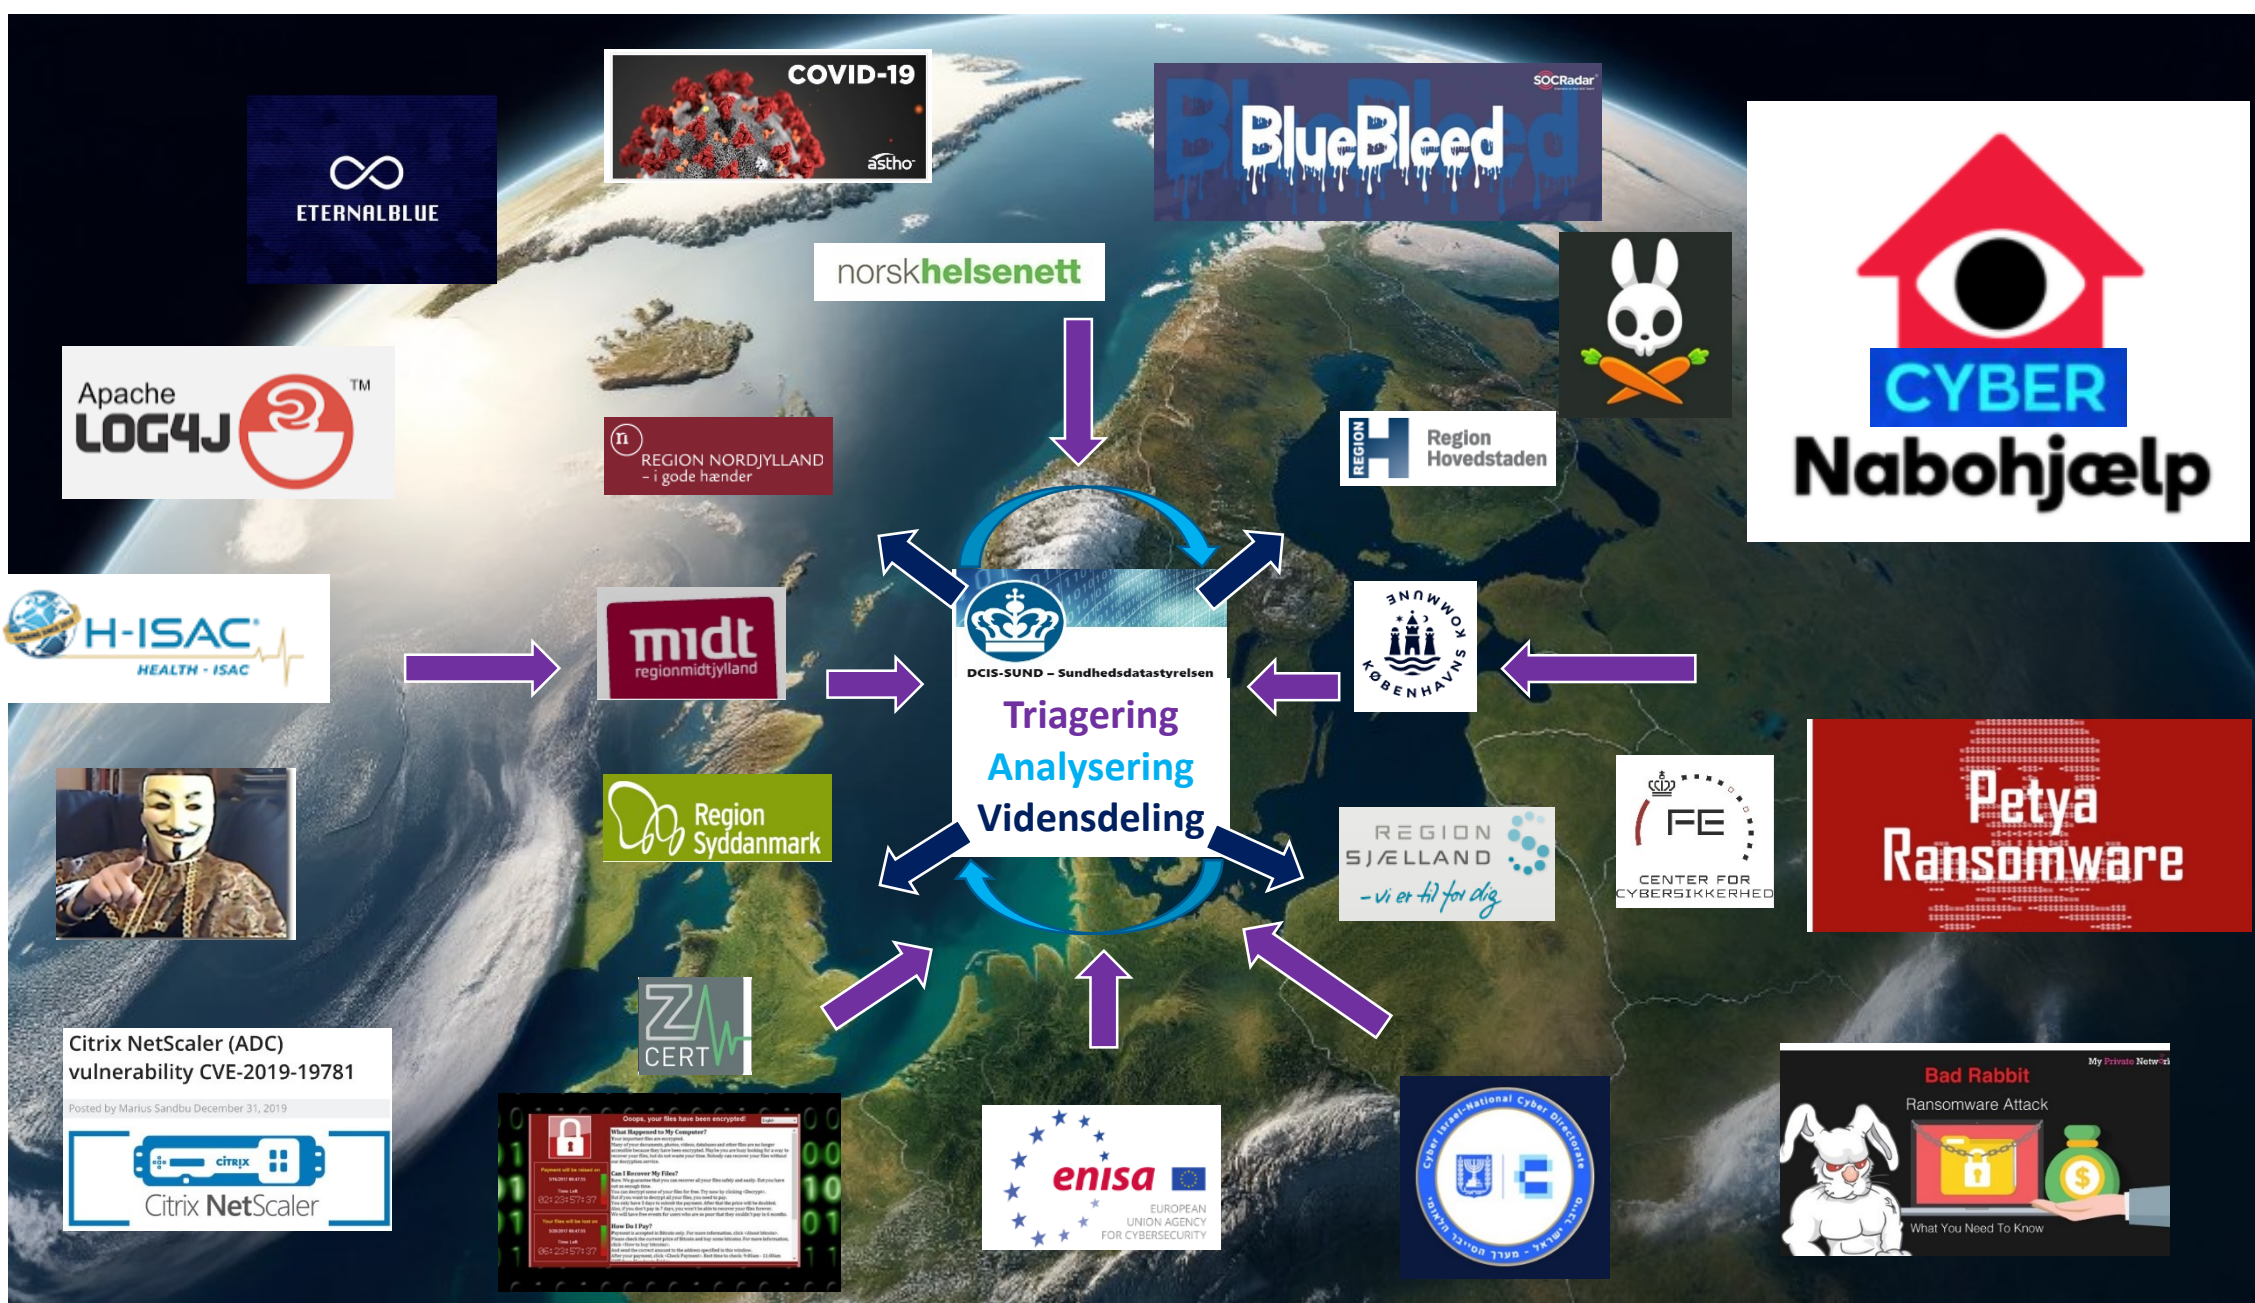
ETERNALBLUE

COVID-19
astho

SOCRadar
BlueBleed

norskhelsenett

CYBER
Nabohjælp

Apache
LOG4J ™

REGION NORDJYLLAND
– i gode hænder

REGION
Region Hovedstaden

H-ISAC
HEALTH - ISAC

midt
regionmidtjylland

DCIS-SUND – Sundhedsdatastyrelsen
Triagering
Analysering
Vidensdeling

KØBENHAVNS KOMMUNE

Region Syddanmark

REGION SJÆLLAND
– vi er til for dig

FE
CENTER FOR CYBERSIKKERHED

Petya
Ransomware

Z CERT

Citrix NetScaler (ADC) vulnerability CVE-2019-19781
Posted by Marius Sandbu December 31, 2019
Citrix NetScaler

Ooops, your files have been encrypted!

enisa
EUROPEAN UNION AGENCY FOR CYBERSECURITY

Israel National Cyber Directorate

My Private Network
Bad Rabbit
Ransomware Attack
What You Need To Know